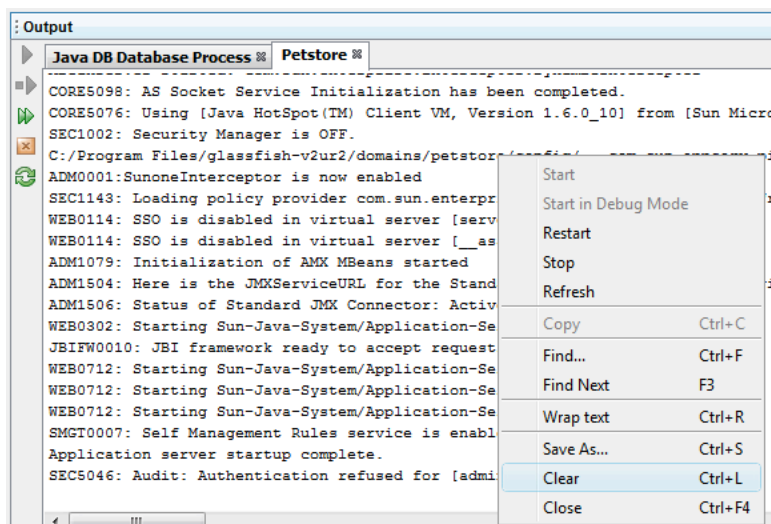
Output

Java DB Database Process
Petstore

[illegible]
CORE5098: AS Socket Service Initialization has been completed.
CORE5076: Using [Java HotSpot(TM) Client VM, Version 1.6.0_10] from [Sun Micro
SEC1002: Security Manager is OFF.
C:/Program Files/glassfish-v2ur2/domains/petstore/config/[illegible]
ADM0001:SunoneInterceptor is now enabled
SEC1143: Loading policy provider com.sun.enterpr
WEB0114: SSO is disabled in virtual server [serv
WEB0114: SSO is disabled in virtual server [__as
ADM1079: Initialization of AMX MBeans started
ADM1504: Here is the JMXServiceURL for the Stand
ADM1506: Status of Standard JMX Connector: Activ
WEB0302: Starting Sun-Java-System/Application-Se
JBIFW0010: JBI framework ready to accept request
WEB0712: Starting Sun-Java-System/Application-Se
WEB0712: Starting Sun-Java-System/Application-Se
WEB0712: Starting Sun-Java-System/Application-Se
SMGT0007: Self Management Rules service is enabl
Application server startup complete.
SEC5046: Audit: Authentication refused for [admi

Start
Start in Debug Mode
Restart
Stop
Refresh
Copy Ctrl+C
Find... Ctrl+F
Find Next F3
Wrap text Ctrl+R
Save As... Ctrl+S
Clear Ctrl+L
Close Ctrl+F4